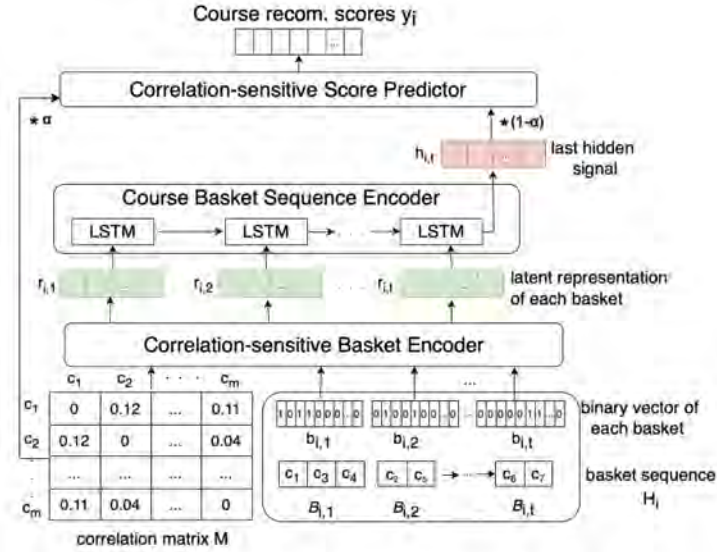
Course recom. scores $y_i$

...

Correlation-sensitive Score Predictor

$* \alpha$

$* (1-\alpha)$

$h_{i,t}$

...

last hidden signal

Course Basket Sequence Encoder

LSTM

LSTM

...

LSTM

$r_{i,1}$

$r_{i,2}$

...

$r_{i,t}$

latent representation of each basket

Correlation-sensitive Basket Encoder

|  | $c_1$ | $c_2$ | ... | $c_m$ |
|---|---|---|---|---|
| $c_1$ | 0 | 0.12 | ... | 0.11 |
| $c_2$ | 0.12 | 0 | ... | 0.04 |
| ... | ... | ... | ... | ... |
| $c_m$ | 0.11 | 0.04 | ... | 0 |

correlation matrix M

1 0 1 0 0 0 0 ... 0

0 1 0 0 1 0 0 ... 0

...

0 0 0 0 0 1 1 ... 0

$b_{i,1}$

$b_{i,2}$

$b_{i,t}$

binary vector of each basket

$c_1$ $c_3$ $c_4$

$c_2$ $c_5$

...

$c_6$ $c_7$

$B_{i,1}$

$B_{i,2}$

$B_{i,t}$

basket sequence $H_i$